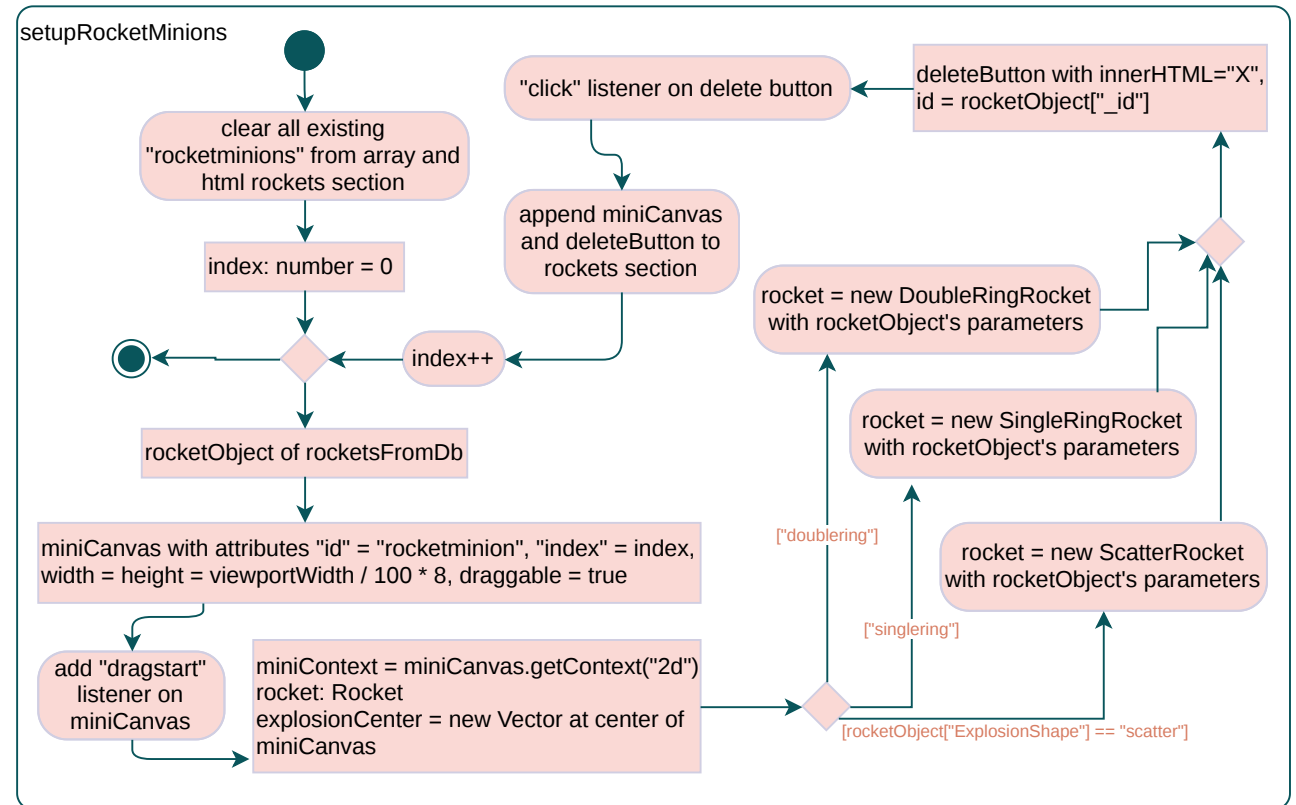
setupRocketMinions

clear all existing "rocketminions" from array and html rockets section

index: number = 0

rocketObject of rocketsFromDb

miniCanvas with attributes "id" = "rocketminion", "index" = index, width = height = viewportWidth / 100 * 8, draggable = true

add "dragstart" listener on miniCanvas

miniContext = miniCanvas.getContext("2d")
rocket: Rocket
explosionCenter = new Vector at center of miniCanvas

["doublering"]

["singlering"]

[rocketObject["ExplosionShape"] == "scatter"]

rocket = new ScatterRocket with rocketObject's parameters

rocket = new SingleRingRocket with rocketObject's parameters

rocket = new DoubleRingRocket with rocketObject's parameters

deleteButton with innerHTML="X", id = rocketObject["_id"]

"click" listener on delete button

append miniCanvas and deleteButton to rockets section

index++